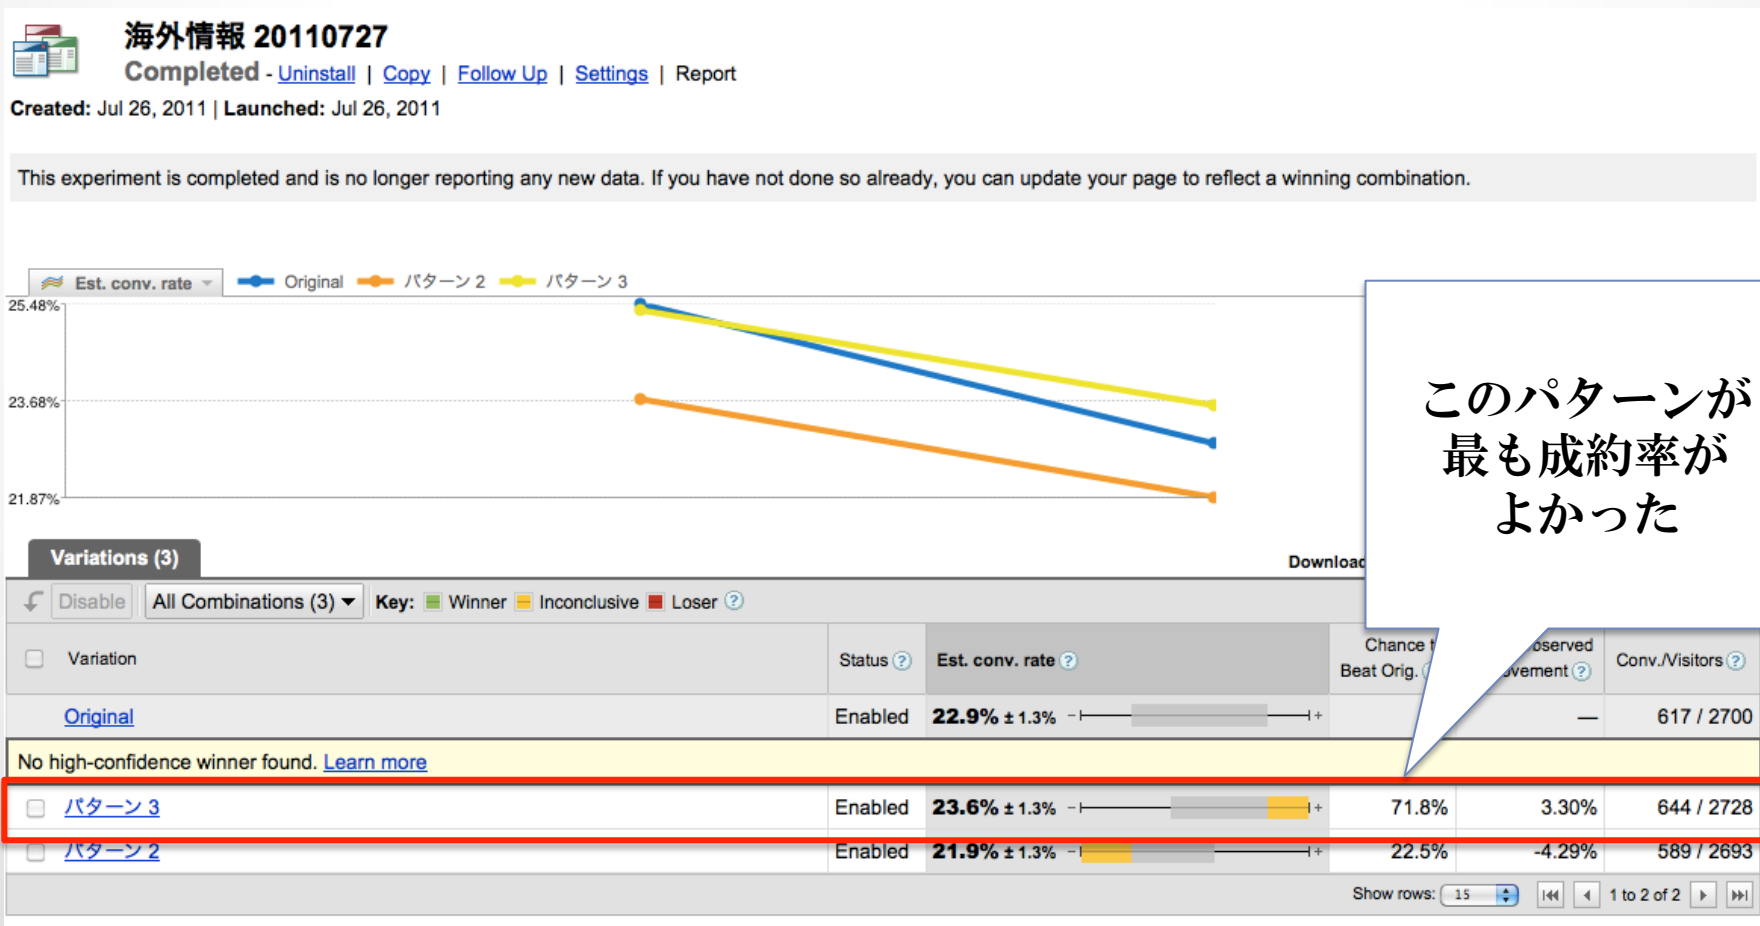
海外情報 20110727

Completed - Uninstall | Copy | Follow Up | Settings | Report

Created: Jul 26, 2011 | Launched: Jul 26, 2011

This experiment is completed and is no longer reporting any new data. If you have not done so already, you can update your page to reflect a winning combination.

Est. conv. rate   Original   パターン 2   パターン 3

25.48%

23.68%

21.87%

このパターンが最も成約率がよかった

Variations (3)

Download

Disable   All Combinations (3)   Key: Winner Inconclusive Loser ?

| Variation | Status ? | Est. conv. rate ? | Chance t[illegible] Beat Orig. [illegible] | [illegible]bserved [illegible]vement ? | Conv./Visitors ? |
|---|---|---|---|---|---|
| Original | Enabled | 22.9% ± 1.3% | | — | 617 / 2700 |
| No high-confidence winner found. Learn more | | | | | |
| パターン 3 | Enabled | 23.6% ± 1.3% | 71.8% | 3.30% | 644 / 2728 |
| パターン 2 | Enabled | 21.9% ± 1.3% | 22.5% | -4.29% | 589 / 2693 |

Show rows: 15   1 to 2 of 2